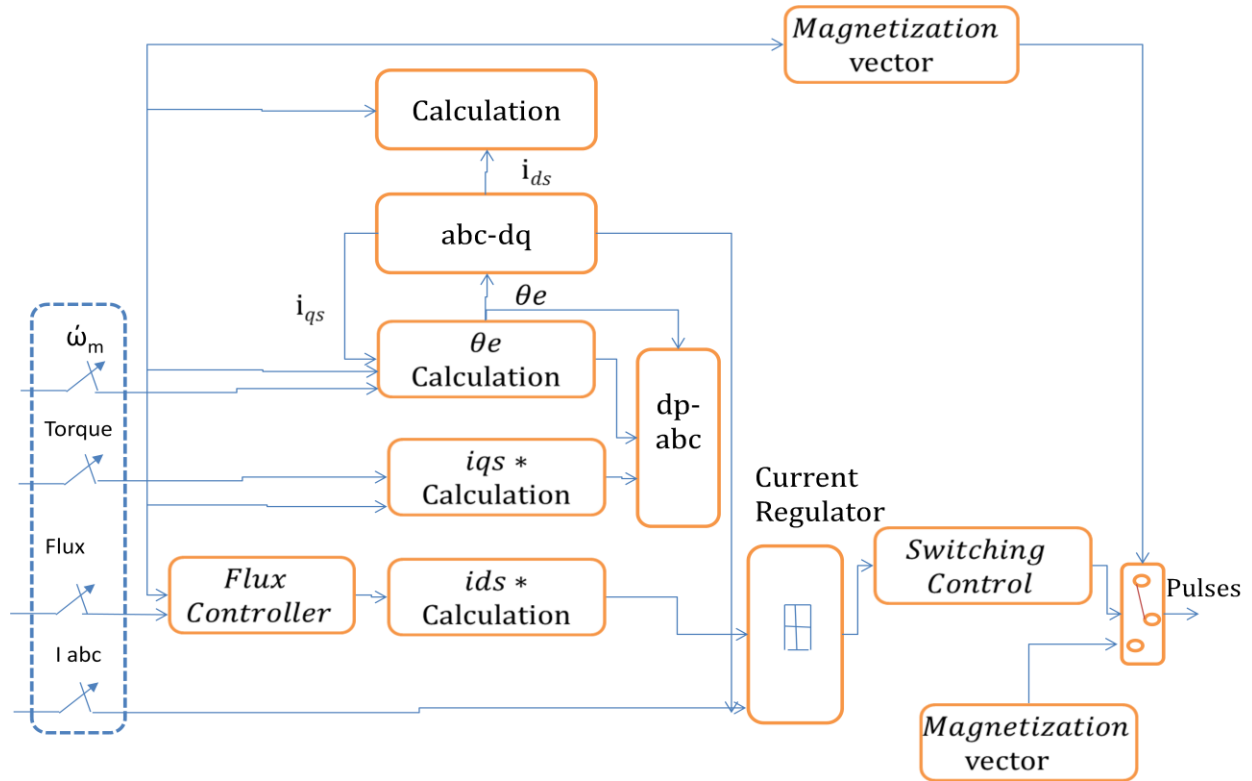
$Magnetization$ vector

Calculation

i$_{ds}$

abc-dq

i$_{qs}$

$\theta e$

$\theta e$ Calculation

ώ$_m$

Torque

Flux

I abc

dp-abc

$iqs*$ Calculation

Current Regulator

$Flux$ $Controller$

$ids*$ Calculation

$Switching$ $Control$

Pulses

$Magnetization$ vector